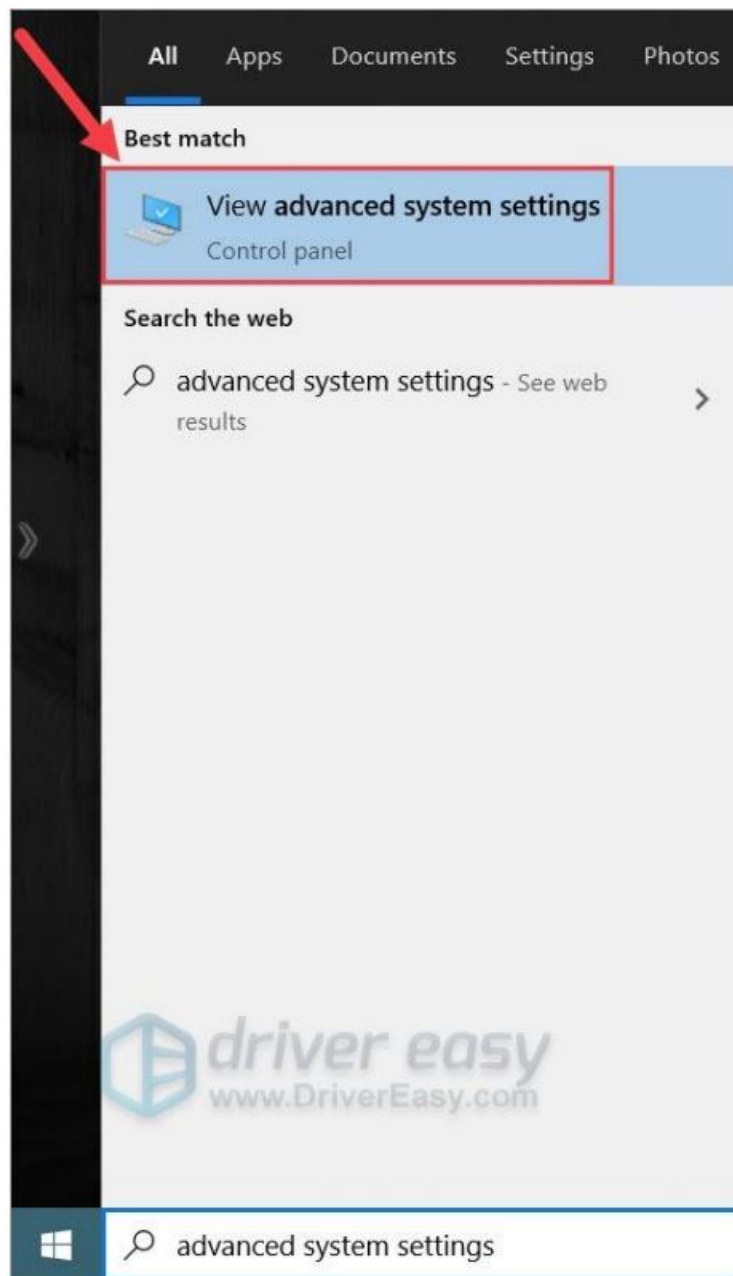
All Apps Documents Settings Photos

Best match

View advanced system settings
Control panel

Search the web

advanced system settings - See web results

driver easy
www.DriverEasy.com

advanced system settings